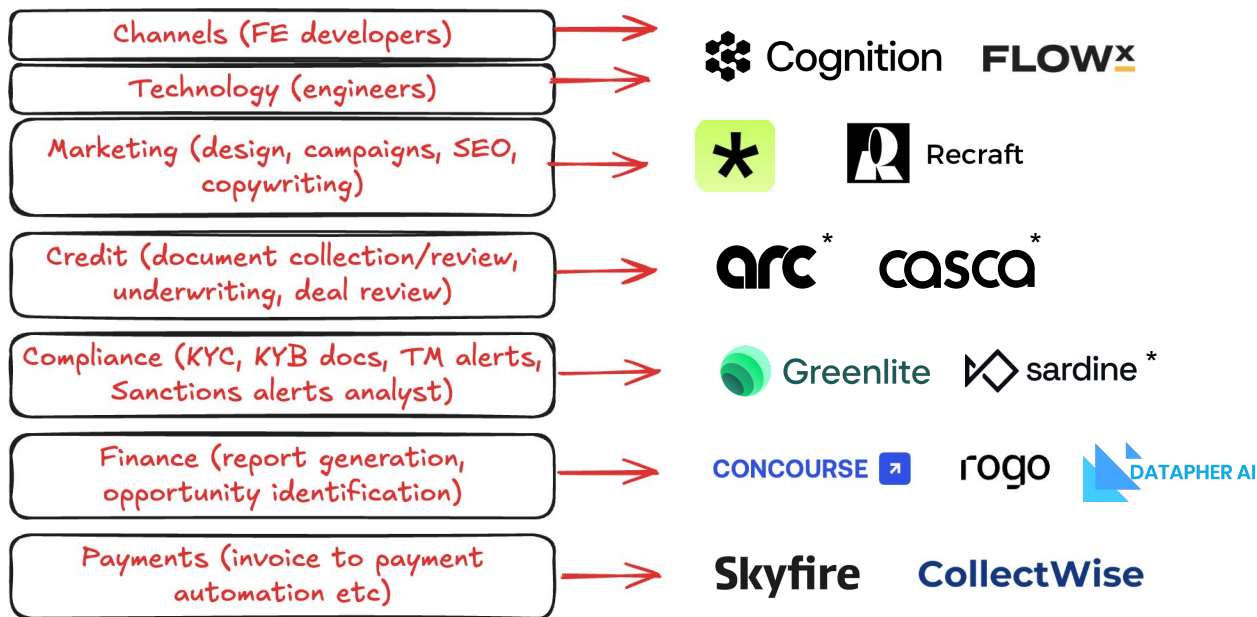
Channels (FE developers)

Technology (engineers)

Marketing (design, campaigns, SEO, copywriting)

Credit (document collection/review, underwriting, deal review)

Compliance (KYC, KYB docs, TM alerts, Sanctions alerts analyst)

Finance (report generation, opportunity identification)

Payments (invoice to payment automation etc)

Cognition FLOWx

Recraft

arc * casca *

Greenlite sardine *

CONCOURSE rogo DATAPHER AI

Skyfire CollectWise